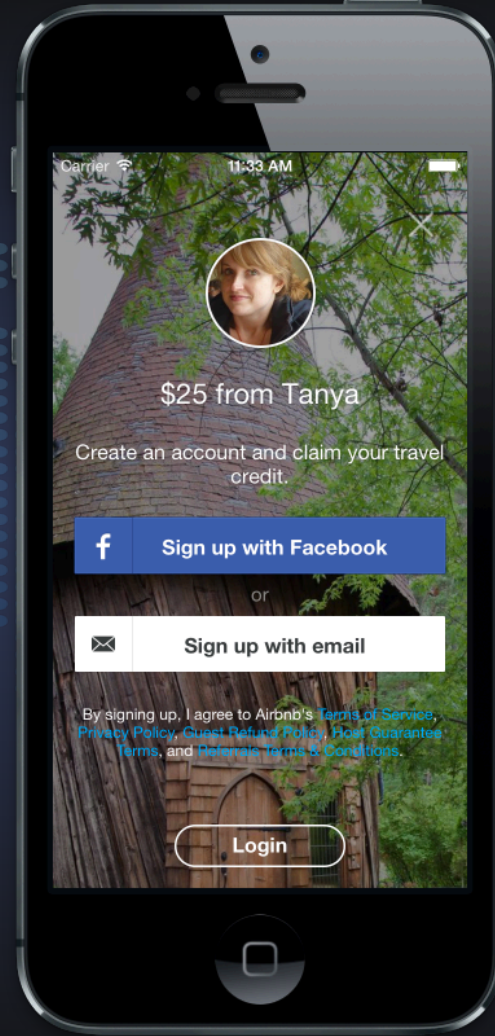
Carrier 11:33 AM

$25 from Tanya

Create an account and claim your travel credit.

f Sign up with Facebook

or

Sign up with email

By signing up, I agree to Airbnb's Terms of Service, Privacy Policy, Guest Refund Policy, Host Guarantee Terms, and Referrals Terms & Conditions.

Login